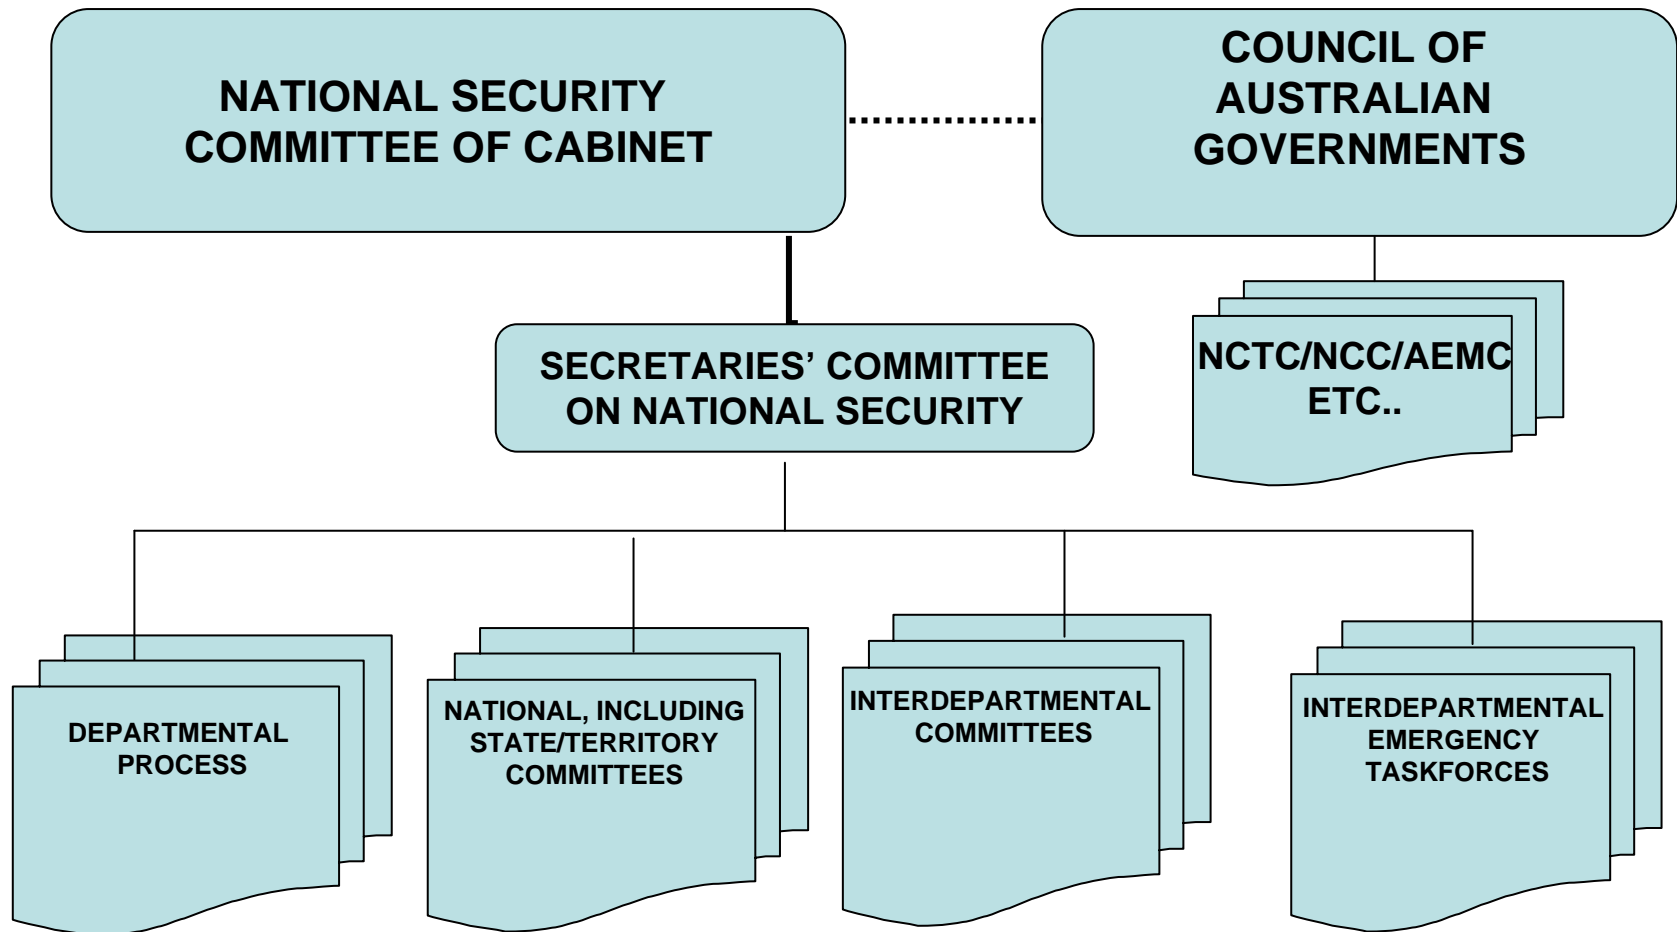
NATIONAL SECURITY COMMITTEE OF CABINET

COUNCIL OF AUSTRALIAN GOVERNMENTS

SECRETARIES' COMMITTEE ON NATIONAL SECURITY

NCTC/NCC/AEMC ETC..

DEPARTMENTAL PROCESS

NATIONAL, INCLUDING STATE/TERRITORY COMMITTEES

INTERDEPARTMENTAL COMMITTEES

INTERDEPARTMENTAL EMERGENCY TASKFORCES